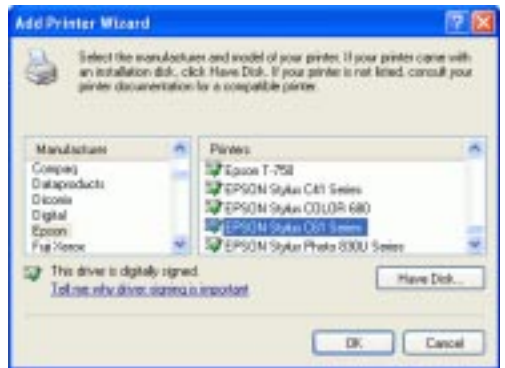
Add Printer Wizard

Select the manufacturer and model of your printer. If your printer came with an installation disk, click Have Disk. If your printer is not listed, consult your printer documentation for a compatible printer.

| Manufacturer | Printers |
|---|---|
| Compaq | Epson T-750 |
| Dataproducts | EPSON Stylus C41 Series |
| Diconix | EPSON Stylus COLOR 680 |
| Digital | EPSON Stylus C61 Series |
| Epson | EPSON Stylus Photo 830U Series |
| Fuji Xerox | |

This driver is digitally signed.
Tell me why driver signing is important

Have Disk...

OK Cancel